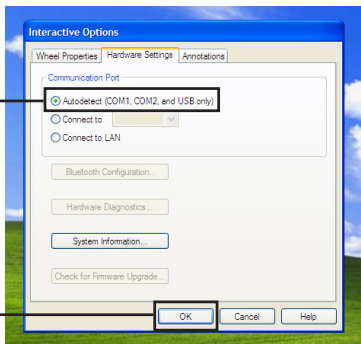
Interactive Options

Wheel Properties | Hardware Settings | Annotations

Communication Port

Autodetect (COM1, COM2, and USB only)

Connect to

Connect to LAN

Bluetooth Configuration...

Hardware Diagnostics...

System Information...

Check for Firmware Upgrade...

OK | Cancel | Help